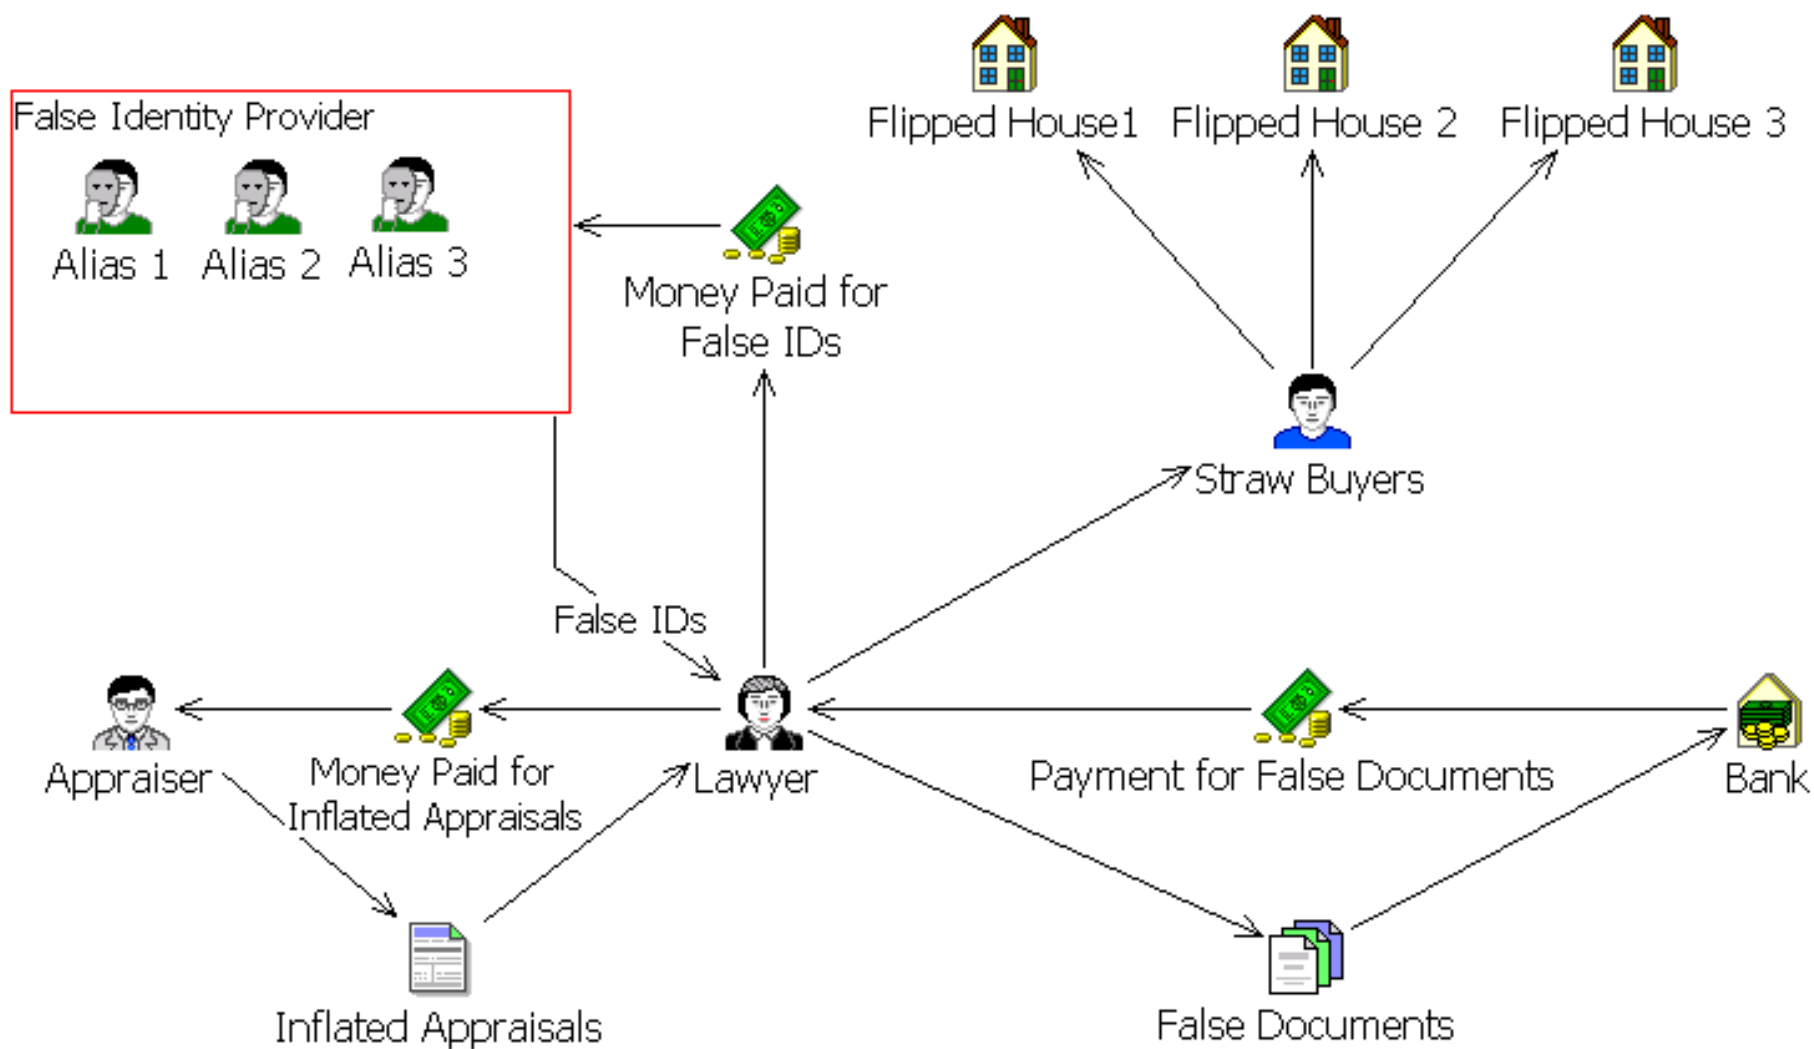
False Identity Provider
Alias 1
Alias 2
Alias 3
Money Paid for False IDs
Flipped House1
Flipped House 2
Flipped House 3
Straw Buyers
False IDs
Appraiser
Money Paid for Inflated Appraisals
Lawyer
Payment for False Documents
Bank
Inflated Appraisals
False Documents